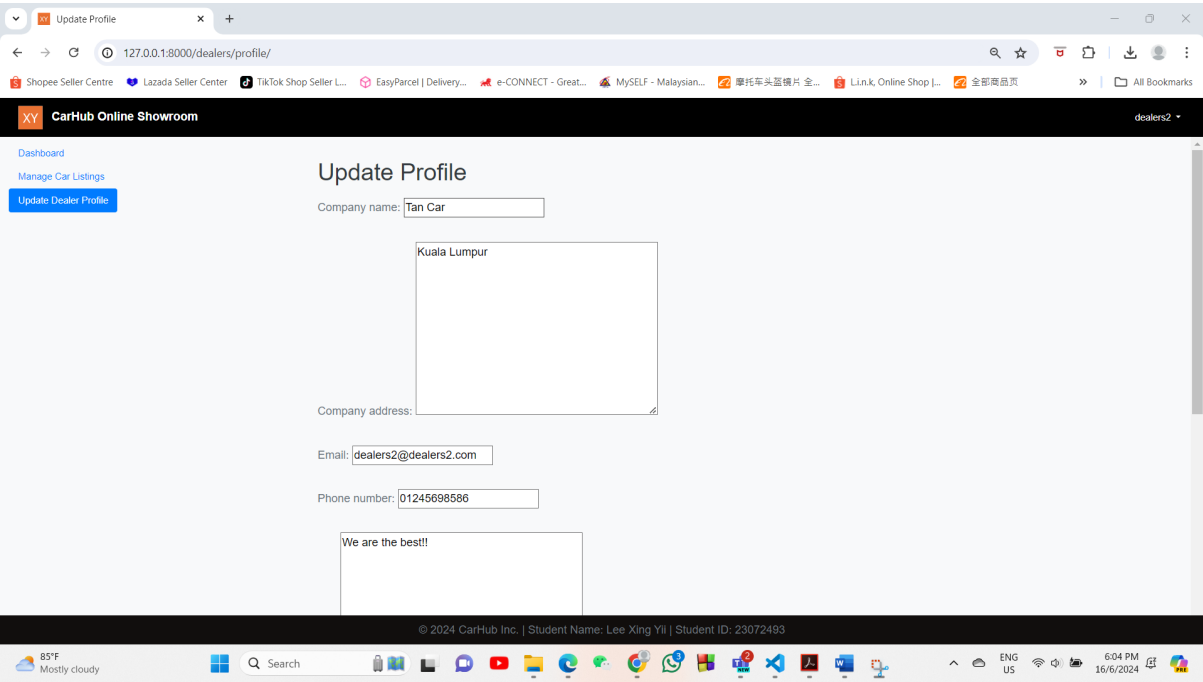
XY Update Profile ×
+

127.0.0.1:8000/dealers/profile/

Shopee Seller Centre  Lazada Seller Center  TikTok Shop Seller L...  EasyParcel | Delivery...  e-CONNECT - Great...  MySELF - Malaysian...  摩托车头盔镜片 全...  L.i.n.k, Online Shop |...  全部商品页  »  All Bookmarks

XY CarHub Online Showroom
dealers2

Dashboard
Manage Car Listings
Update Dealer Profile

Update Profile

Company name: Tan Car

Kuala Lumpur

Company address:

Email: dealers2@dealers2.com

Phone number: 01245698586

We are the best!!

© 2024 CarHub Inc. | Student Name: Lee Xing Yii | Student ID: 23072493

85°F
Mostly cloudy
Search
ENG
US
6:04 PM
16/6/2024